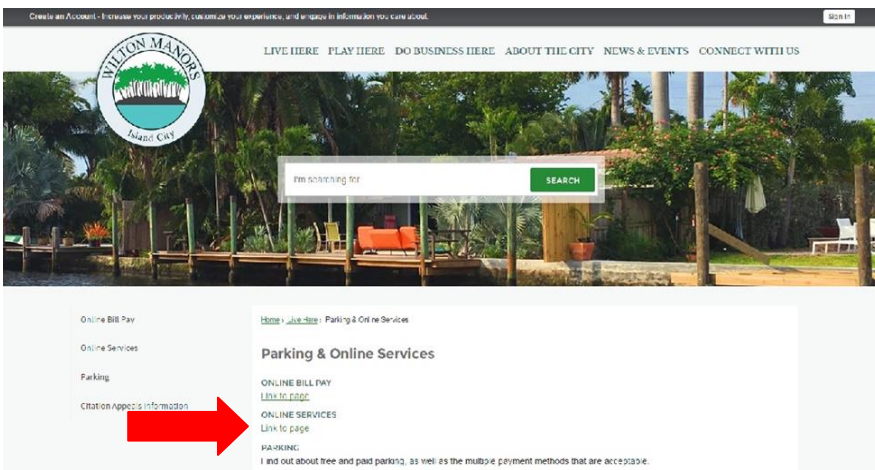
Create an Account - Increase your productivity, customize your experience, and engage in information you care about.

Sign In

WILTON MANORS
Island City

LIVE HERE PLAY HERE DO BUSINESS HERE ABOUT THE CITY NEWS & EVENTS CONNECT WITH US

I'm searching for

SEARCH

Online Bill Pay

Online Services

Parking

Citation Appeals Information

Home › Live Here › Parking & Online Services

Parking & Online Services

ONLINE BILL PAY
Link to page

ONLINE SERVICES
Link to page

PARKING
Find out about free and paid parking, as well as the multiple payment methods that are acceptable.